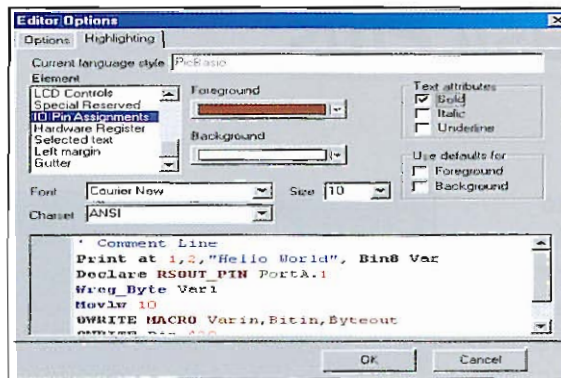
Editor Options

Options | Highlighting

Current language style PicBasic

Element

LCD Controls
Special Reserved
IO Pin Assignments
Hardware Register
Selected text
Left margin
Gutter

Foreground

Background

Text attributes
☑ Bold
☐ Italic
☐ Underline

Use defaults for
☐ Foreground
☐ Background

Font Courier New

Size 10

Charset ANSI

' Comment Line
Print at 1,2,"Hello World", Bin8 Var
Declare RSOUT_PIN PortA.1
Wreg_Byte Var1
Movlw 10
OWRITE MACRO Varin,Bitin,Byteout
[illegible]

OK

Cancel